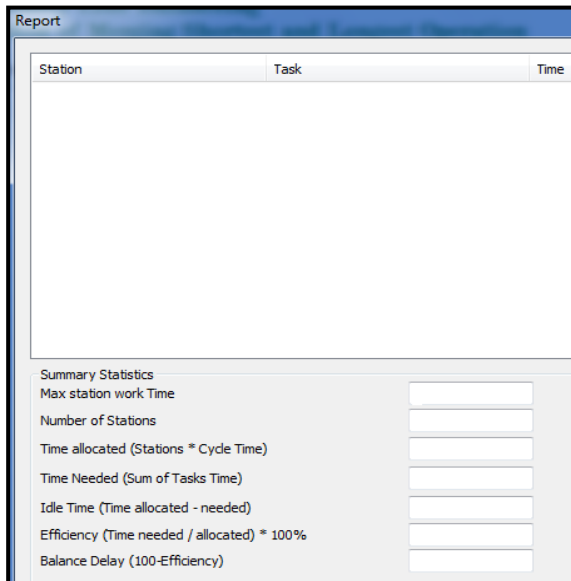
Report

| Station | Task | Time |
|---|---|---|

Summary Statistics
Max station work Time
Number of Stations
Time allocated (Stations * Cycle Time)
Time Needed (Sum of Tasks Time)
Idle Time (Time allocated - needed)
Efficiency (Time needed / allocated) * 100%
Balance Delay (100-Efficiency)